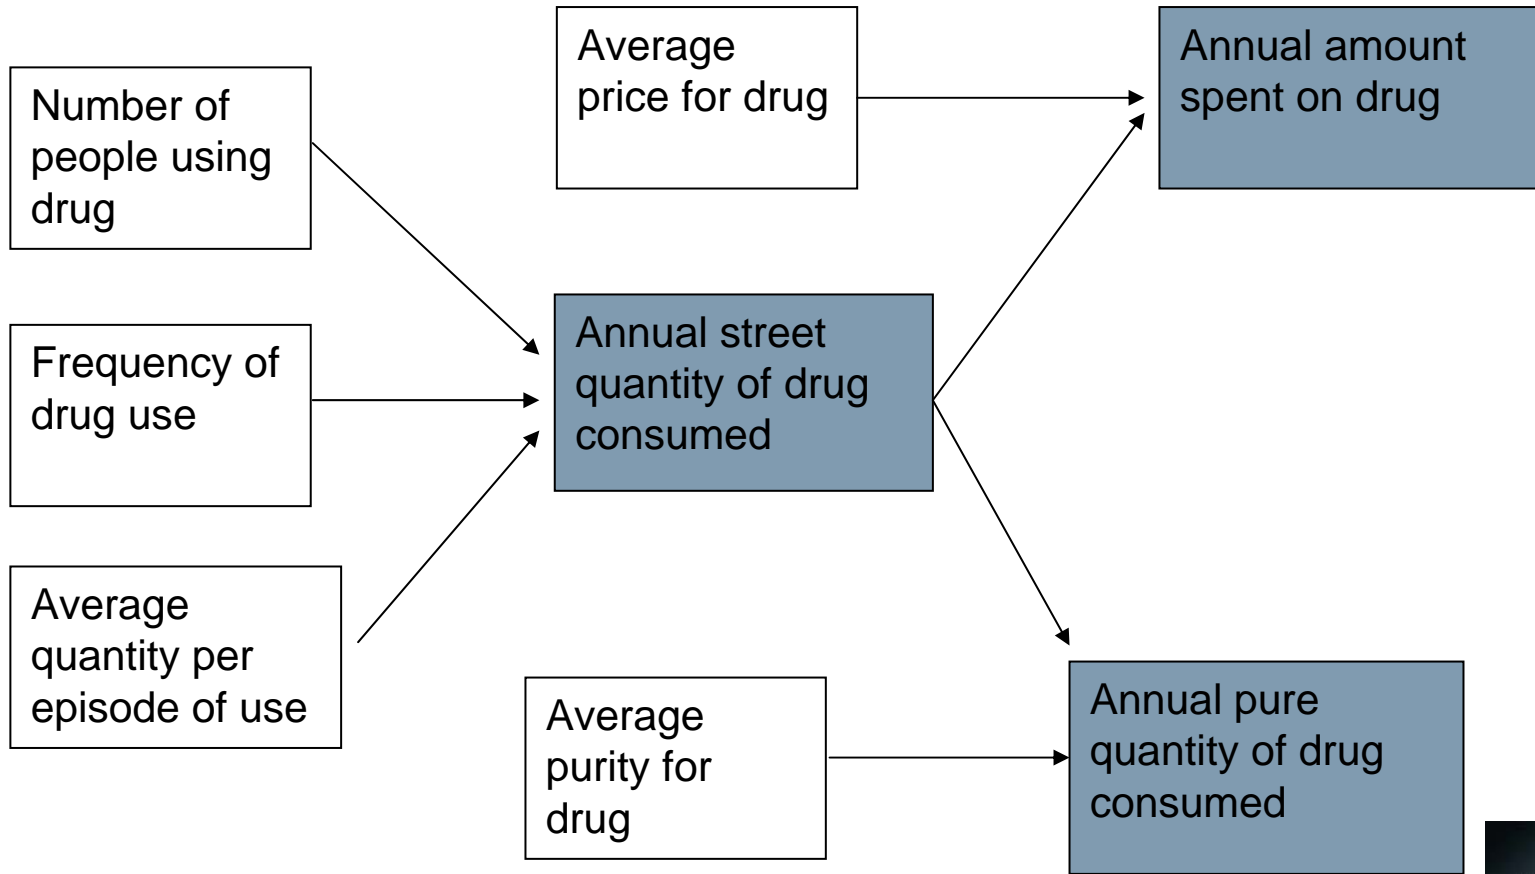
Number of people using drug

Frequency of drug use

Average quantity per episode of use

Average price for drug

Annual street quantity of drug consumed

Average purity for drug

Annual amount spent on drug

Annual pure quantity of drug consumed